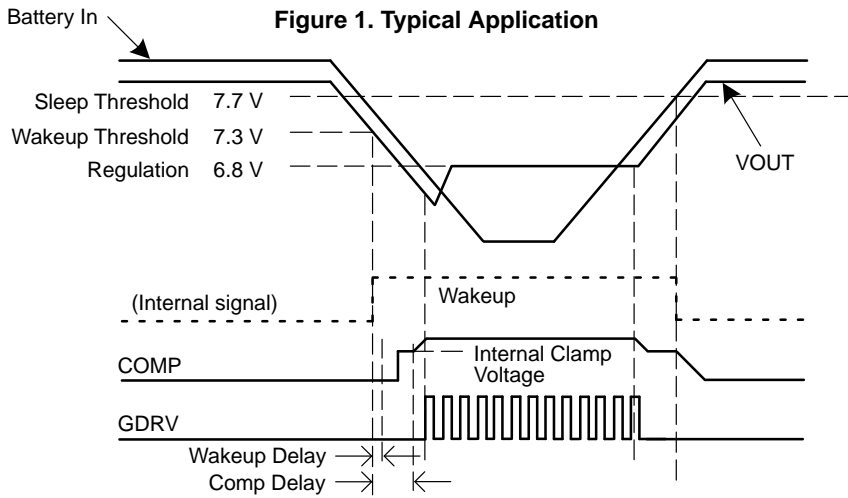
Figure 1. Typical Application

Battery In

Sleep Threshold 7.7 V

Wakeup Threshold 7.3 V

Regulation 6.8 V

VOUT

(Internal signal)

Wakeup

COMP

Internal Clamp Voltage

GDRV

Wakeup Delay

Comp Delay